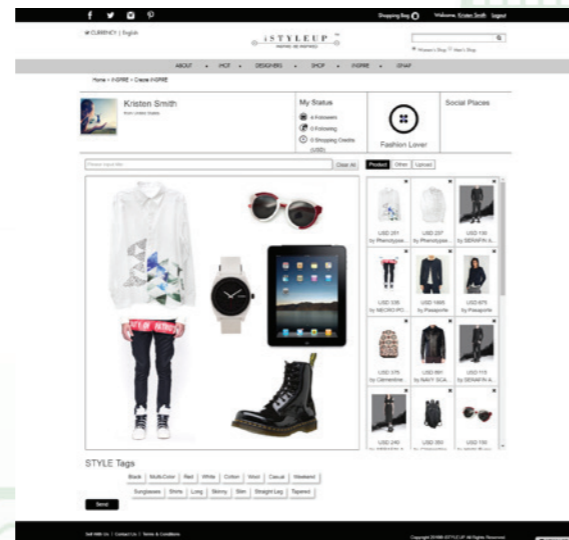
f Shopping Bag 0 Welcome, Kristen Smith Logout

CURRENCY | English

iSTYLEUP

Women's Shop Men's Shop

ABOUT • IPOT • DESIGNERS • SHOP • INSPIRE • SPARK

Home > INSPIRE > Create INSPIRE

Kristen Smith
from United States

My Status
4 Followers
0 Following
0 Shopping Credits (USD)

Fashion Lover

Social Places

Please input title

Clear All

Product Other Upload

USD 201 by Phenotype...
USD 207 by Phenotype...
USD 100 by SERAFIN A...
USD 335 by NEORO PO...
USD 1665 by Passporte
USD 675 by Passporte
USD 375 by Clementine
USD 891 by NAVY SCA...
USD 115 by SERAFIN A...
USD 240 by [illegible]
USD 350 by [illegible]
USD 150 by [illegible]

STYLE Tags

Black | Multi-Color | Red | White | Cotton | Wool | Casual | Weekend
Sunglasses | Shirts | Long | Skinny | Slim | Straight Leg | Tapered

Send

Sell With Us | Contact Us | Terms & Conditions

Copyright 2014© iSTYLE UP All Rights Reserved